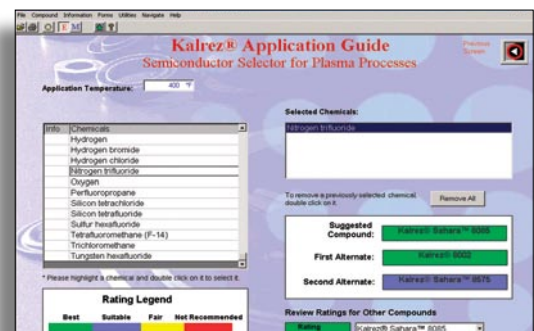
File Compound Information Forms Utilities Navigate Help

Kalrez® Application Guide
Semiconductor Selector for Plasma Processes

Previous Screen

Application Temperature: 400 °F

| Info | Chemicals |
|---|---|
| | Hydrogen |
| | Hydrogen bromide |
| | Hydrogen chloride |
| | Nitrogen trifluoride |
| | Oxygen |
| | Perfluoropropane |
| | Silicon tetrachloride |
| | Silicon tetrafluoride |
| | Sulfur hexafluoride |
| | Tetrafluoromethane (F-14) |
| | Trichloromethane |
| | Tungsten hexafluoride |

* Please highlight a chemical and double click on it to select it.

Selected Chemicals:
Nitrogen trifluoride

To remove a previously selected chemical, double click on it.

Remove All

Suggested Compound: Kalrez® Sahara™ 8085

First Alternate: Kalrez® 9002

Second Alternate: Kalrez® Sahara™ 8575

Rating Legend
Best Suitable Fair Not Recommended

Review Ratings for Other Compounds
Rating
Kalrez® Sahara™ 8085